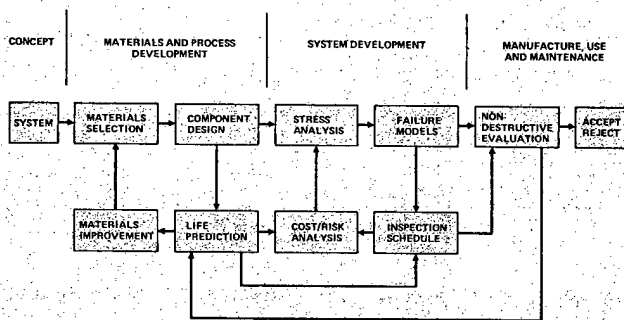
CONCEPT

MATERIALS AND PROCESS DEVELOPMENT

SYSTEM DEVELOPMENT

MANUFACTURE, USE AND MAINTENANCE

SYSTEM

MATERIALS SELECTION

COMPONENT DESIGN

STRESS ANALYSIS

FAILURE MODELS

NON-DESTRUCTIVE EVALUATION

ACCEPT REJECT

MATERIALS IMPROVEMENT

LIFE PREDICTION

COST/RISK ANALYSIS

INSPECTION SCHEDULE